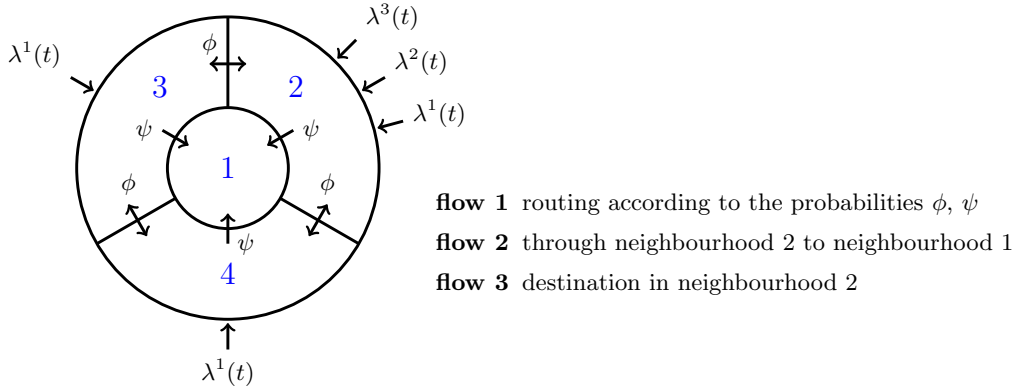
$\lambda^3(t)$

$\lambda^1(t)$

$\phi$

$\lambda^2(t)$

3

2

$\lambda^1(t)$

$\psi$

$\psi$

1

$\phi$

$\phi$

$\psi$

4

$\lambda^1(t)$

**flow 1** routing according to the probabilities $\phi$, $\psi$

**flow 2** through neighbourhood 2 to neighbourhood 1

**flow 3** destination in neighbourhood 2